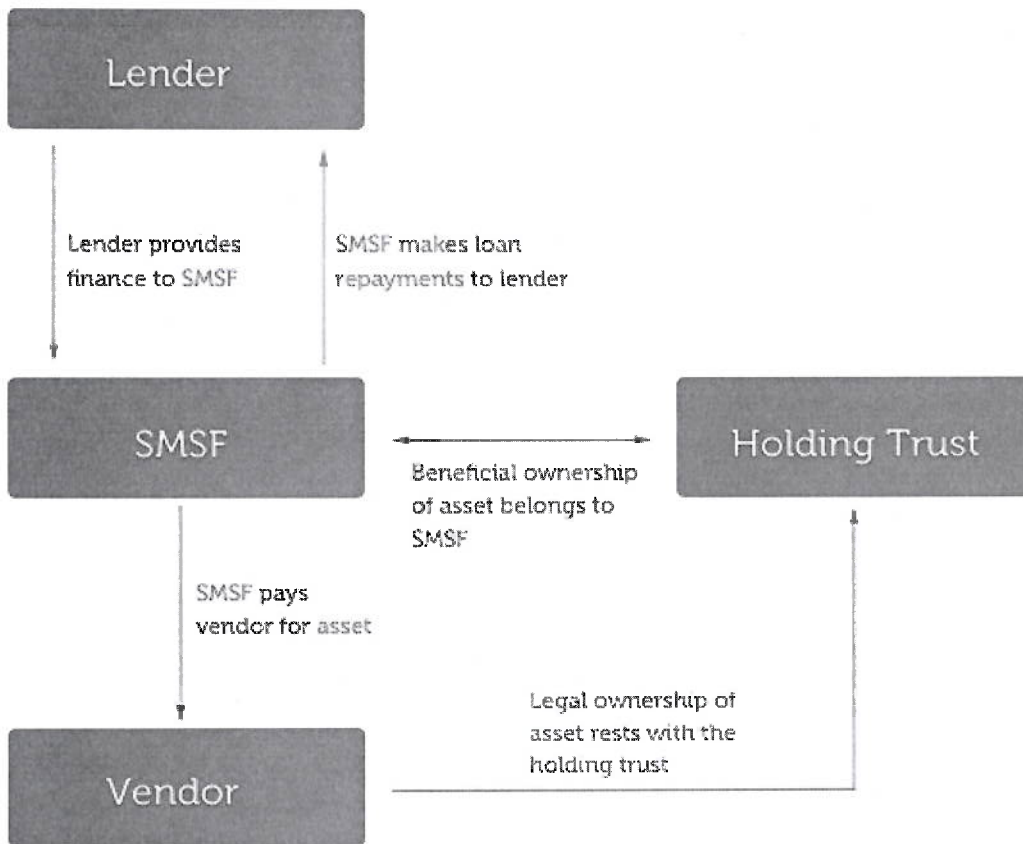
Lender

Lender provides finance to SMSF

SMSF makes loan repayments to lender

SMSF

Holding Trust

Beneficial ownership of asset belongs to SMSF

SMSF pays vendor for asset

Legal ownership of asset rests with the holding trust

Vendor